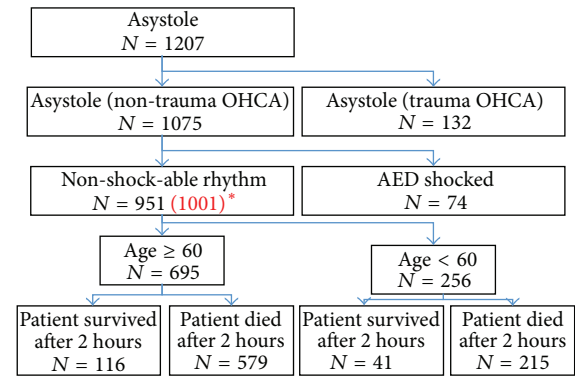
Asystole
$N = 1207$

Asystole (non-trauma OHCA)
$N = 1075$

Asystole (trauma OHCA)
$N = 132$

Non-shock-able rhythm
$N = 951$ (1001)*

AED shocked
$N = 74$

Age ≥ 60
$N = 695$

Age < 60
$N = 256$

Patient survived after 2 hours
$N = 116$

Patient died after 2 hours
$N = 579$

Patient survived after 2 hours
$N = 41$

Patient died after 2 hours
$N = 215$